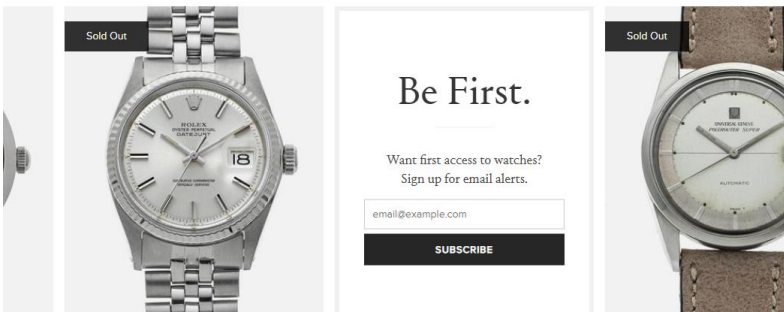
Sold Out

ROLEX
OYSTER PERPETUAL
DATEJUST
18
SUPERLATIVE CHRONOMETER
OFFICIALLY CERTIFIED

Be First.

Want first access to watches? Sign up for email alerts.

email@example.com

SUBSCRIBE

Sold Out

UNIVERSAL GENEVE
POLEROUTER SUPER

AUTOMATIC